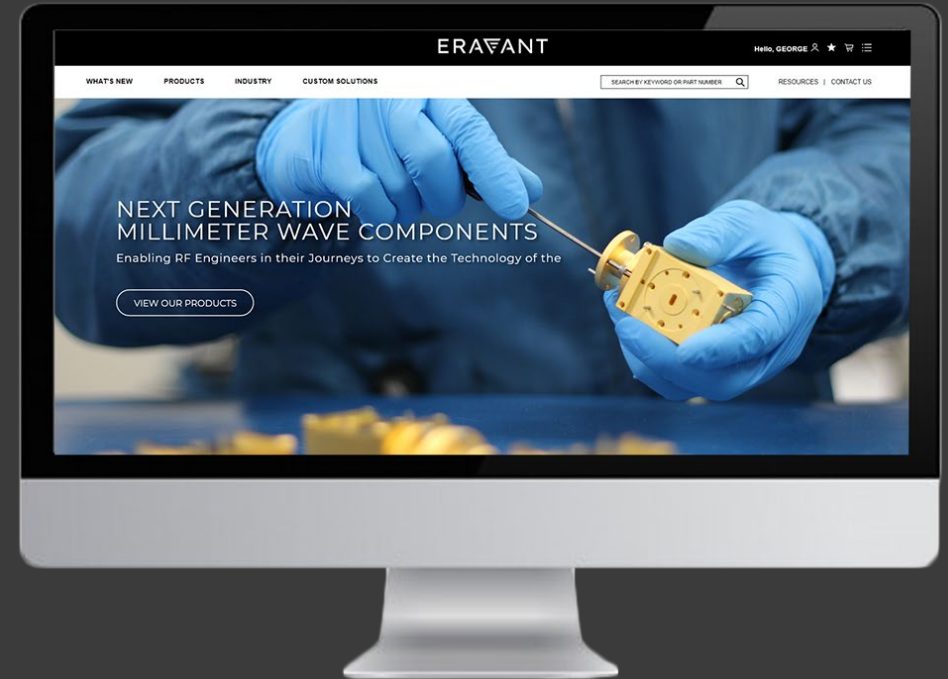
ERAVANT

Hello, GEORGE

WHAT'S NEW PRODUCTS INDUSTRY CUSTOM SOLUTIONS

SEARCH BY KEYWORD OR PART NUMBER

RESOURCES | CONTACT US

NEXT GENERATION MILLIMETER WAVE COMPONENTS

Enabling RF Engineers in their Journeys to Create the Technology of the

VIEW OUR PRODUCTS